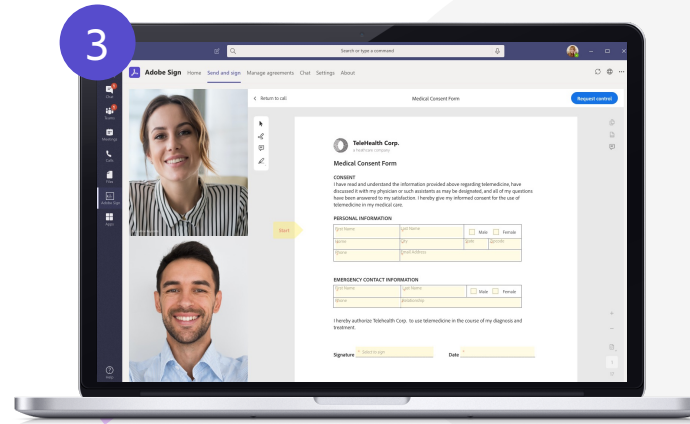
3

Search or type a command

Adobe Sign Home Send and sign Manage agreements Chat Settings About

Chat
Teams
Meetings
Calls
Files
Adobe Sign
Apps
Help

Return to call

Medical Consent Form

Request control

TeleHealth Corp.
A FICTITIOUS COMPANY

Medical Consent Form

CONSENT
I have read and understand the information provided above regarding telemedicine, have discussed it with my physician or such assistants as may be designated, and all of my questions have been answered to my satisfaction. I hereby give my informed consent for the use of telemedicine in my medical care.

PERSONAL INFORMATION

Start

First Name
Last Name
Male
Female
Spouse
City
State
Zipcode
Phone
Email Address

EMERGENCY CONTACT INFORMATION

First Name
Last Name
Male
Female
Phone
Relationship

I hereby authorize TeleHealth Corp. to use telemedicine in the course of my diagnosis and treatment.

Signature
Select to sign
Date